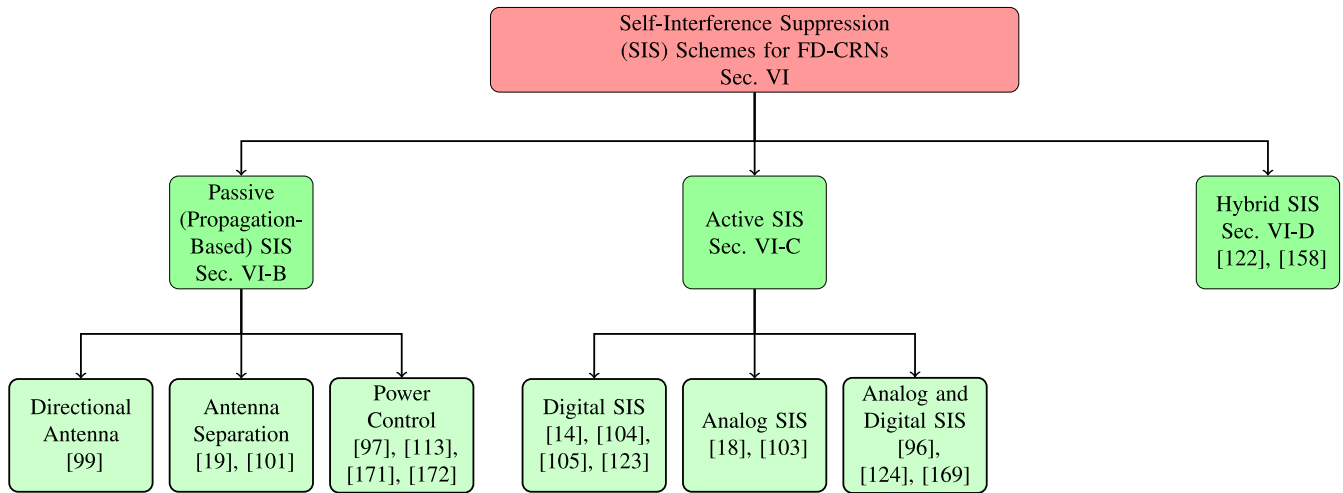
Self-Interference Suppression (SIS) Schemes for FD-CRNs Sec. VI

Passive (Propagation-Based) SIS Sec. VI-B

Active SIS Sec. VI-C

Hybrid SIS Sec. VI-D [122], [158]

Directional Antenna [99]

Antenna Separation [19], [101]

Power Control [97], [113], [171], [172]

Digital SIS [14], [104], [105], [123]

Analog SIS [18], [103]

Analog and Digital SIS [96], [124], [169]